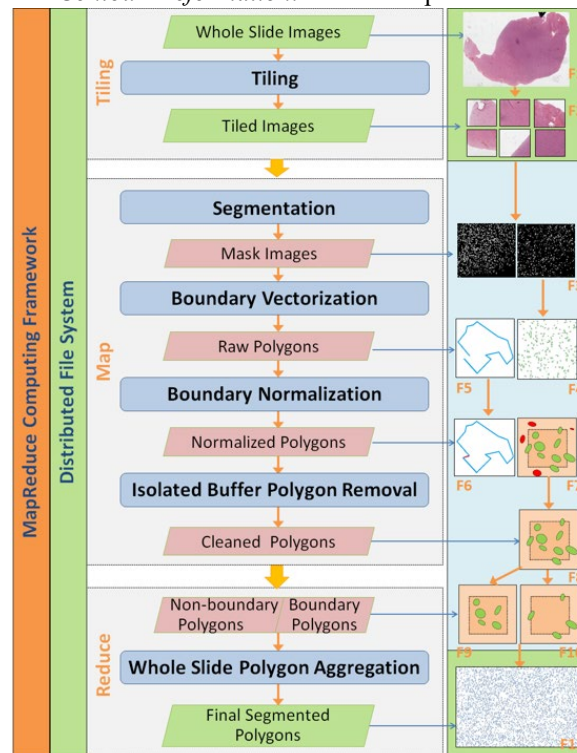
MapReduce Computing Framework

Distributed File System

Tiling

Whole Slide Images

Tiling

Tiled Images

Map

Segmentation

Mask Images

Boundary Vectorization

Raw Polygons

Boundary Normalization

Normalized Polygons

Isolated Buffer Polygon Removal

Cleaned Polygons

Reduce

Non-boundary Polygons

Boundary Polygons

Whole Slide Polygon Aggregation

Final Segmented Polygons

F5

F6

F9

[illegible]